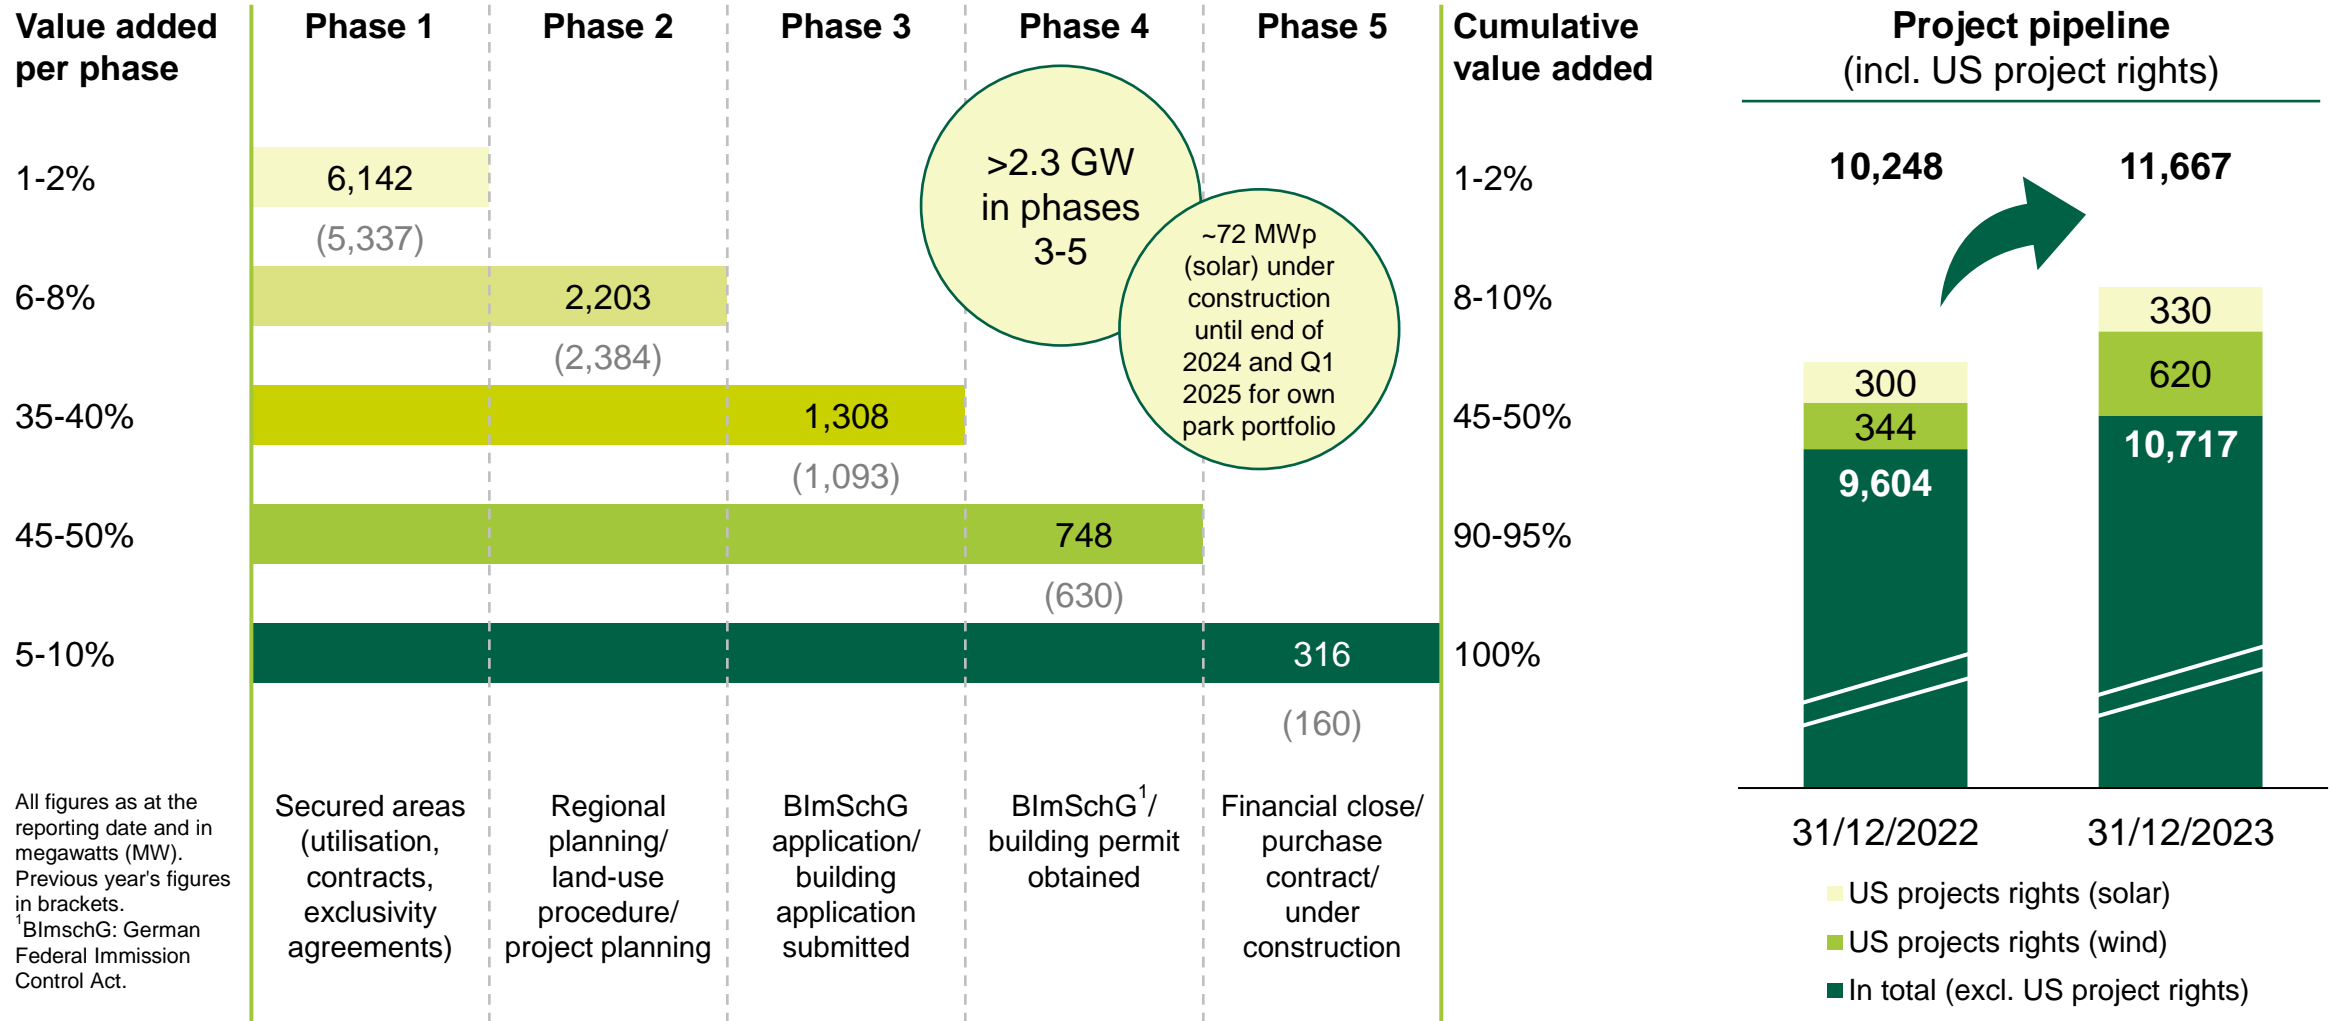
Value added per phase

Phase 1

Phase 2

Phase 3

Phase 4

Phase 5

Cumulative value added

1-2%

6,142

(5,337)

1-2%

6-8%

2,203

(2,384)

8-10%

35-40%

1,308

(1,093)

45-50%

45-50%

748

(630)

90-95%

5-10%

316

(160)

100%

>2.3 GW in phases 3-5

~72 MWp (solar) under construction until end of 2024 and Q1 2025 for own park portfolio

All figures as at the reporting date and in megawatts (MW). Previous year's figures in brackets.
$^1$BImschG: German Federal Immission Control Act.

Secured areas (utilisation, contracts, exclusivity agreements)

Regional planning/ land-use procedure/ project planning

BImSchG application/ building application submitted

BImSchG$^1$/ building permit obtained

Financial close/ purchase contract/ under construction

Project pipeline (incl. US project rights)

10,248

11,667

300

344

9,604

330

620

10,717

31/12/2022

31/12/2023

US projects rights (solar)

US projects rights (wind)

In total (excl. US project rights)